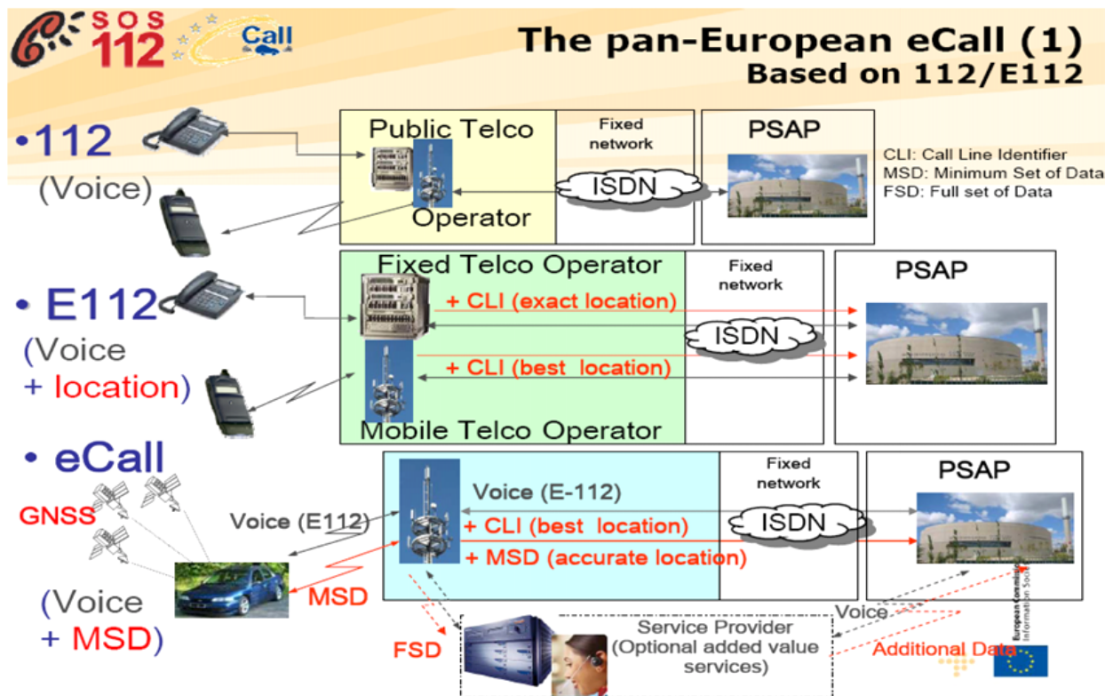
SOS 112 Call

The pan-European eCall (1)
Based on 112/E112

•112
(Voice)

Public Telco
Operator

Fixed network

ISDN

PSAP

CLI: Call Line Identifier
MSD: Minimum Set of Data
FSD: Full set of Data

• E112
(Voice
+ location)

Fixed Telco Operator

Fixed network

+ CLI (exact location)

ISDN

+ CLI (best location)

Mobile Telco Operator

PSAP

• eCall

GNSS

Voice (E112)

MSD

(Voice
+ MSD)

Voice (E-112)

Fixed network

+ CLI (best location)

ISDN

+ MSD (accurate location)

PSAP

FSD

Service Provider
(Optional added value services)

Voice

Additional Data

European Commission
Information Society